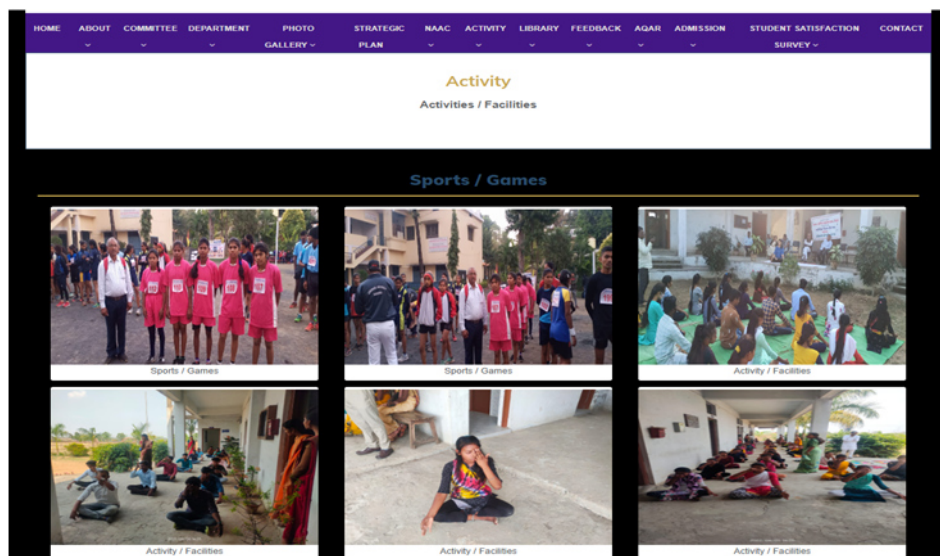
HOME ABOUT COMMITTEE DEPARTMENT PHOTO GALLERY STRATEGIC PLAN NAAC ACTIVITY LIBRARY FEEDBACK AQAR ADMISSION STUDENT SATISFACTION SURVEY CONTACT

Activity

Activities / Facilities

Sports / Games

Sports / Games

Sports / Games

Activity / Facilities

Activity / Facilities

Activity / Facilities

Activity / Facilities